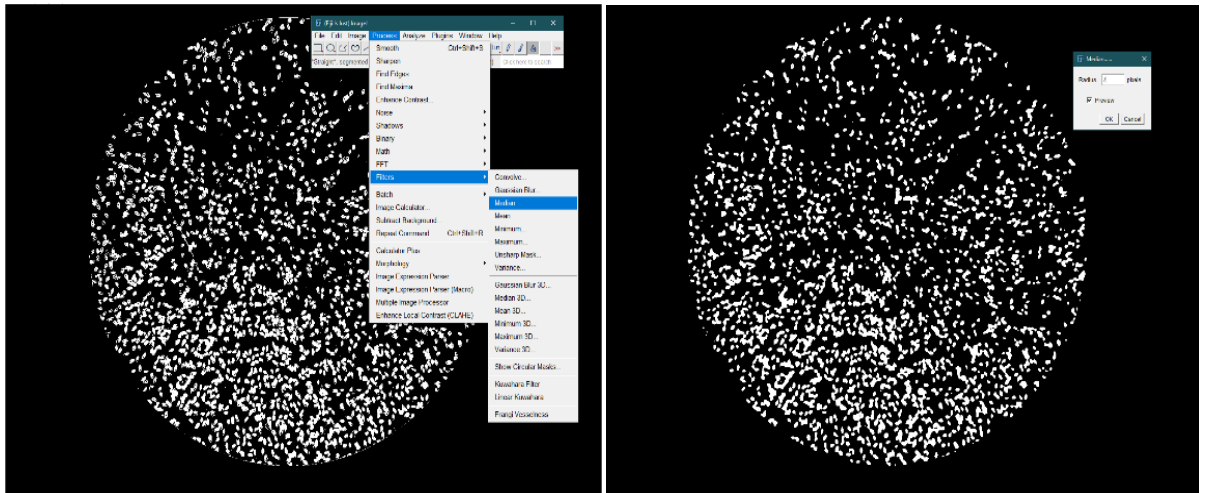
(Fiji Is Just) ImageJ
File Edit Image Process Analyze Plugins Window Help
Straight, segmented
Click here to search
Smooth Ctrl+Shift+S
Sharpen
Find Edges
Find Maxima
Enhance Contrast
Noise
Shadows
Binary
Math
FFT
Filters
Batch
Image Calculator...
Subtract Background
Repeat Command Ctrl+Shift+R
Calculator Plus
Morphology
Image Expression Parser
Image Expression Parser (Macro)
Multiple Image Processor
Enhance Local Contrast (CLAHE)
Convolve...
Gaussian Blur...
Median...
Mean...
Minimum...
Maximum...
Unsharp Mask...
Variance...
Gaussian Blur 3D...
Median 3D...
Mean 3D...
Minimum 3D...
Maximum 3D...
Variance 3D...
Show Circular Masks...
Kuwahara Filter
Linear Kuwahara
Frangi Vesselness

Median...
Radius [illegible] pixels
Preview
OK Cancel